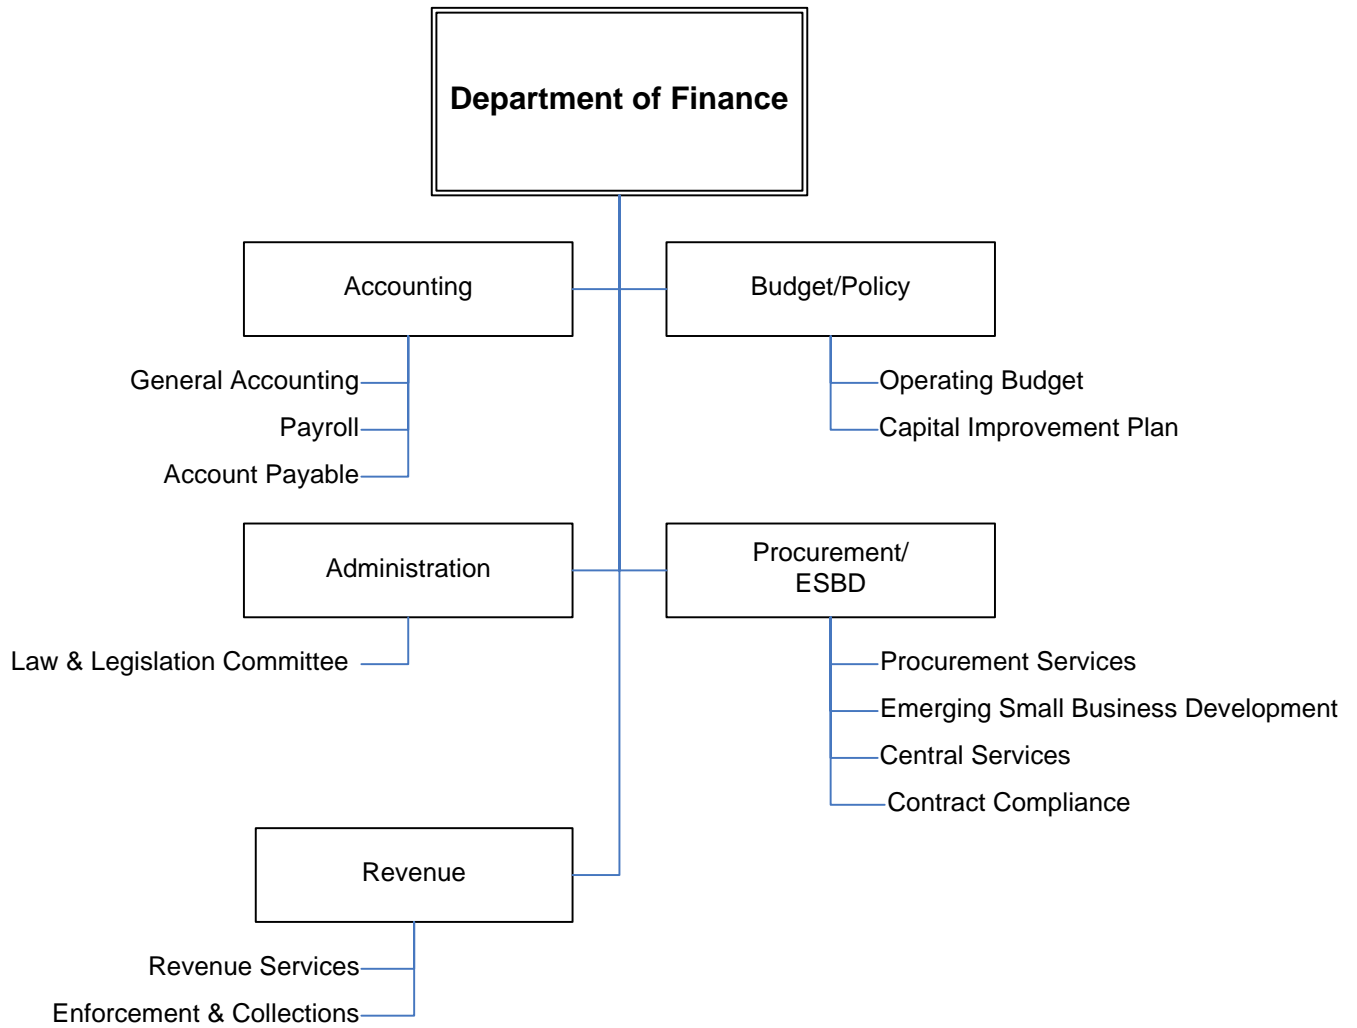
Department of Finance

Accounting

General Accounting

Payroll

Account Payable

Budget/Policy

Operating Budget

Capital Improvement Plan

Administration

Law & Legislation Committee

Procurement/ ESBD

Procurement Services

Emerging Small Business Development

Central Services

Contract Compliance

Revenue

Revenue Services

Enforcement & Collections